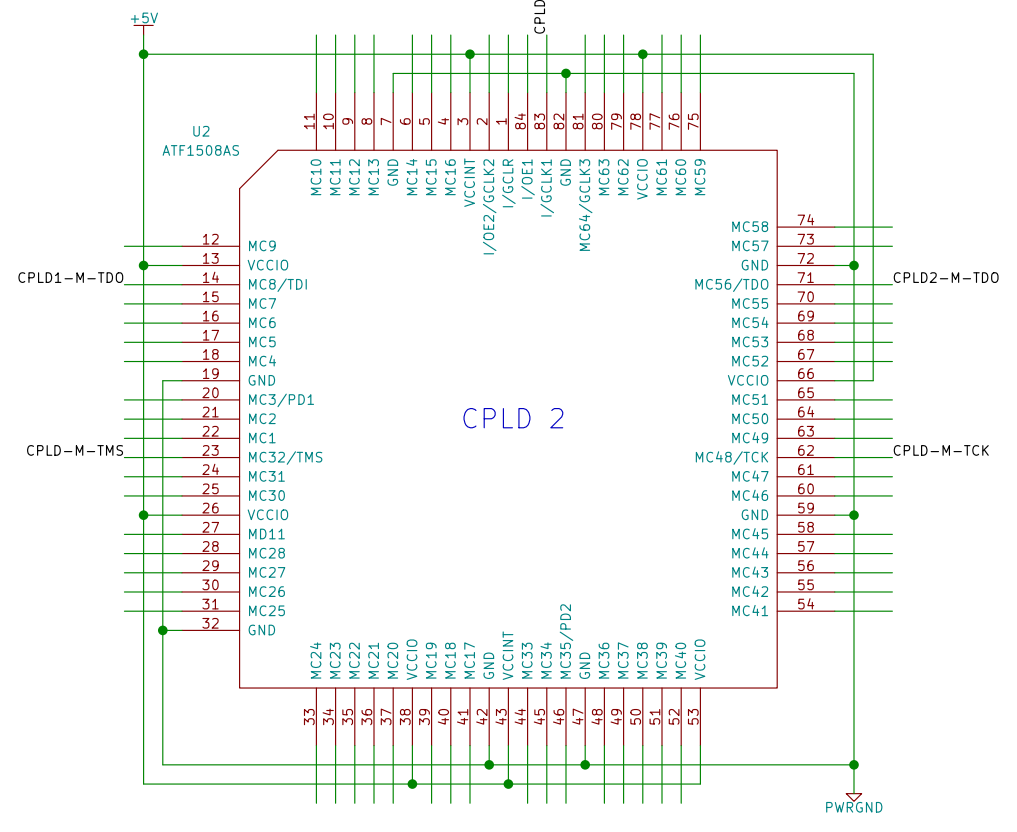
+5V

CPLD

11 10 9 8 7 6 5 4 3 2 1 84 83 82 81 80 79 78 77 76 75

U2
ATF1508AS

MC10 MC11 MC12 MC13 GND MC14 MC15 MC16 VCCINT I/OE2/GCLK2 I/GCLR I/OE1 I/GCLK1 GND MC64/GCLK3 MC63 MC62 VCCIO MC61 MC60 MC59

12 MC9
13 VCCIO
CPLD1-M-TDO 14 MC8/TDI
15 MC7
16 MC6
17 MC5
18 MC4
19 GND
20 MC3/PD1
21 MC2
22 MC1
CPLD-M-TMS 23 MC32/TMS
24 MC31
25 MC30
26 VCCIO
27 MD11
28 MC28
29 MC27
30 MC26
31 MC25
32 GND

CPLD 2

MC58 74
MC57 73
GND 72
MC56/TDO 71 CPLD2-M-TDO
MC55 70
MC54 69
MC53 68
MC52 67
VCCIO 66
MC51 65
MC50 64
MC49 63
MC48/TCK 62 CPLD-M-TCK
MC47 61
MC46 60
GND 59
MC45 58
MC44 57
MC43 56
MC42 55
MC41 54

MC24 MC23 MC22 MC21 MC20 VCCIO MC19 MC18 MC17 GND VCCINT MC33 MC34 MC35/PD2 GND MC36 MC37 MC38 MC39 MC40 VCCIO

33 34 35 36 37 38 39 40 41 42 43 44 45 46 47 48 49 50 51 52 53

PWRGND